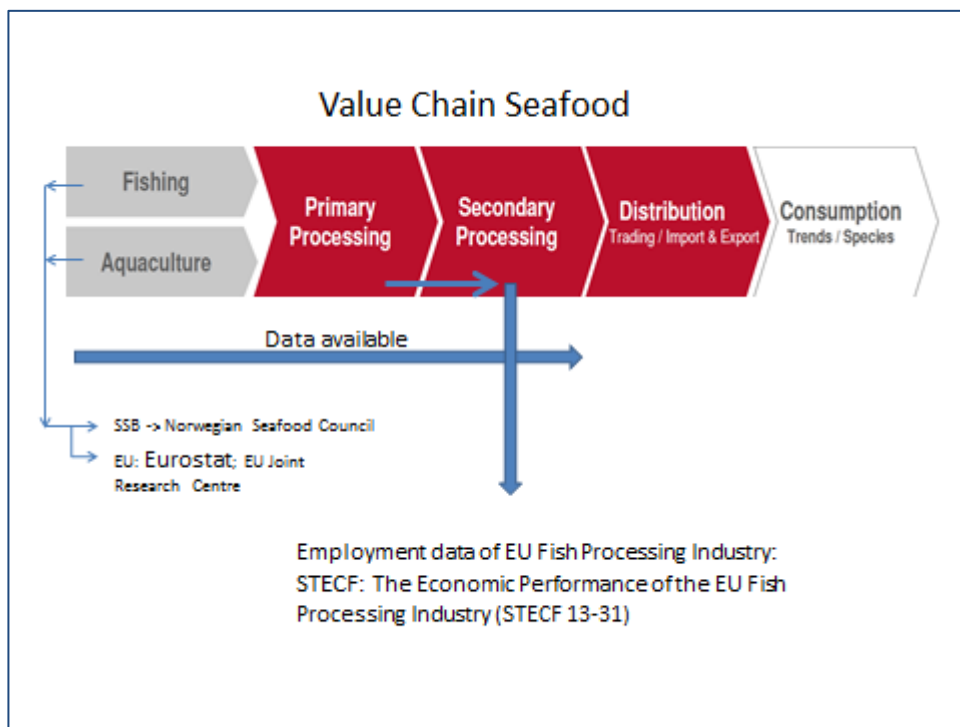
Value Chain Seafood

Fishing

Aquaculture

Primary Processing

Secondary Processing

Distribution
Trading / Import & Export

Consumption
Trends / Species

Data available

SSB -> Norwegian Seafood Council

EU: Eurostat; EU Joint Research Centre

Employment data of EU Fish Processing Industry: STECF: The Economic Performance of the EU Fish Processing Industry (STECF 13-31)